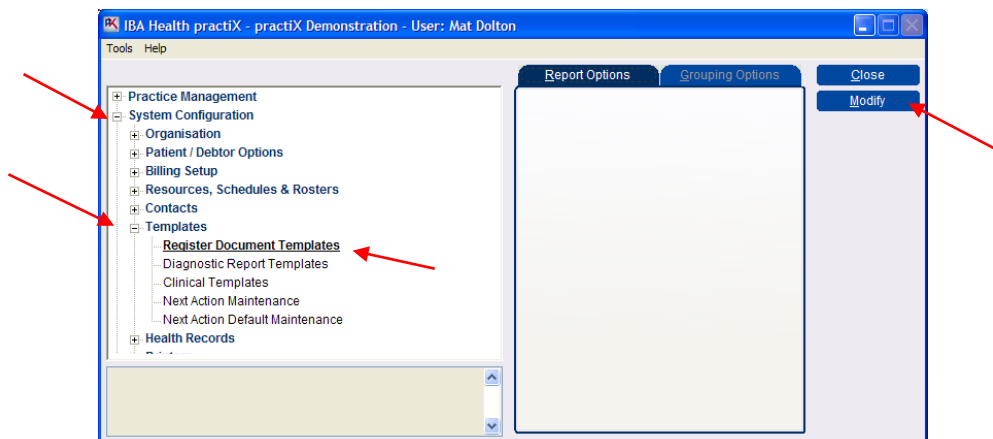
IBA Health practiX - practiX Demonstration - User: Mat Dolton

Tools Help

Practice Management
System Configuration
Organisation
Patient / Debtor Options
Billing Setup
Resources, Schedules & Rosters
Contacts
Templates
Register Document Templates
Diagnostic Report Templates
Clinical Templates
Next Action Maintenance
Next Action Default Maintenance
Health Records
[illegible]

Report Options
Grouping Options

Close
Modify